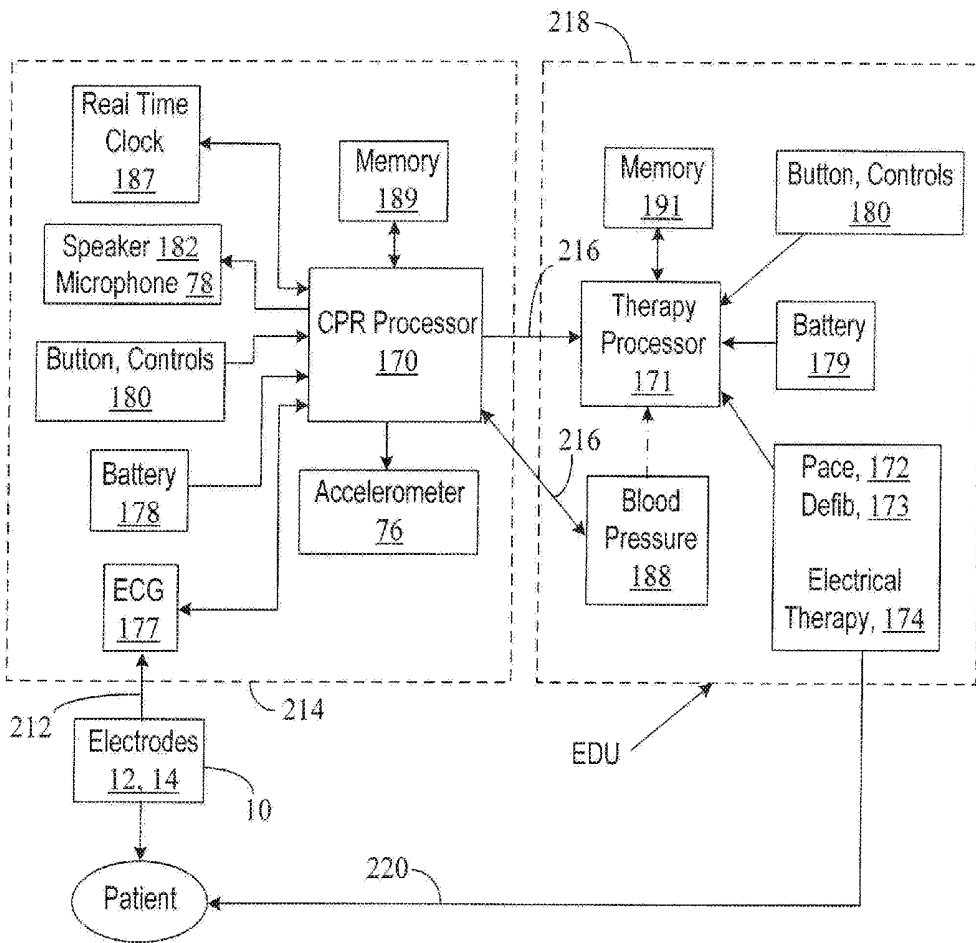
218

Real Time Clock 187

Memory 189

Speaker 182 Microphone 78

CPR Processor 170

Button, Controls 180

Battery 178

Accelerometer 76

ECG 177

Memory 191

Button, Controls 180

216

Therapy Processor 171

Battery 179

216

Blood Pressure 188

Pace, 172 Defib, 173

Electrical Therapy, 174

214

212

Electrodes 12, 14

10

EDU

220

Patient